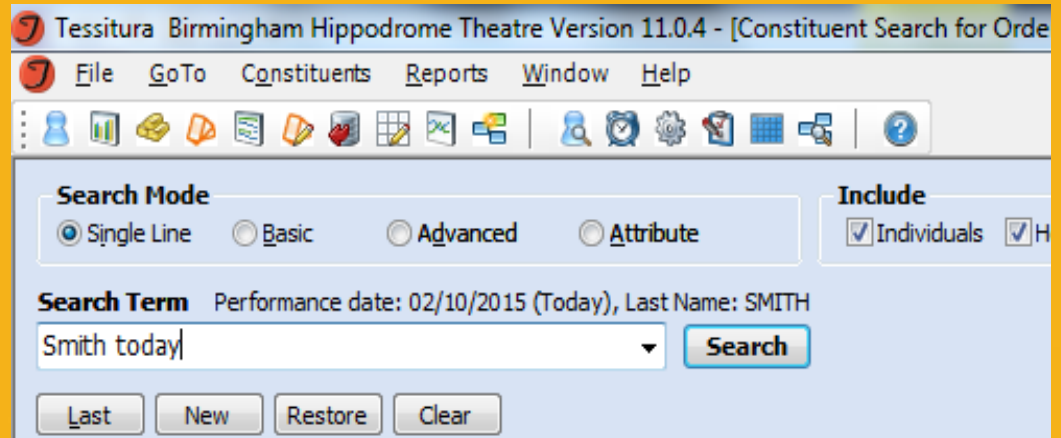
Tessitura Birmingham Hippodrome Theatre Version 11.0.4 - [Constituent Search for Orde

File GoTo Constituents Reports Window Help

Search Mode
Single Line Basic Advanced Attribute

Include
Individuals H

Search Term Performance date: 02/10/2015 (Today), Last Name: SMITH

Smith today

Search

Last New Restore Clear